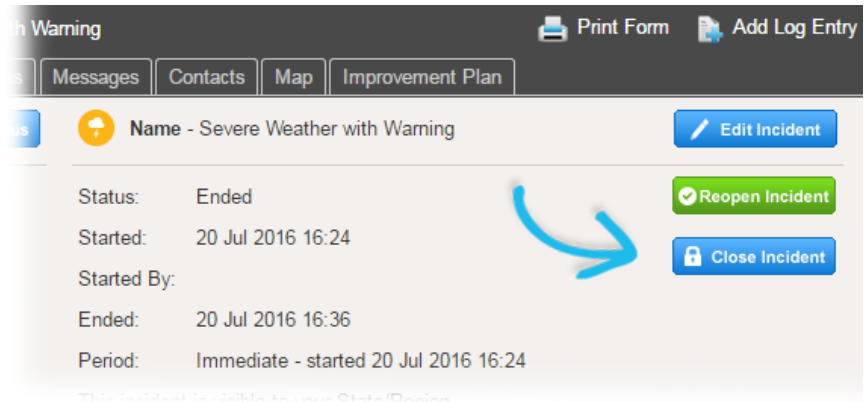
h Warning

Print Form

Add Log Entry

Messages

Contacts

Map

Improvement Plan

Name - Severe Weather with Warning

Edit Incident

Status: Ended

Started: 20 Jul 2016 16:24

Started By:

Ended: 20 Jul 2016 16:36

Period: Immediate - started 20 Jul 2016 16:24

Reopen Incident

Close Incident

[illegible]